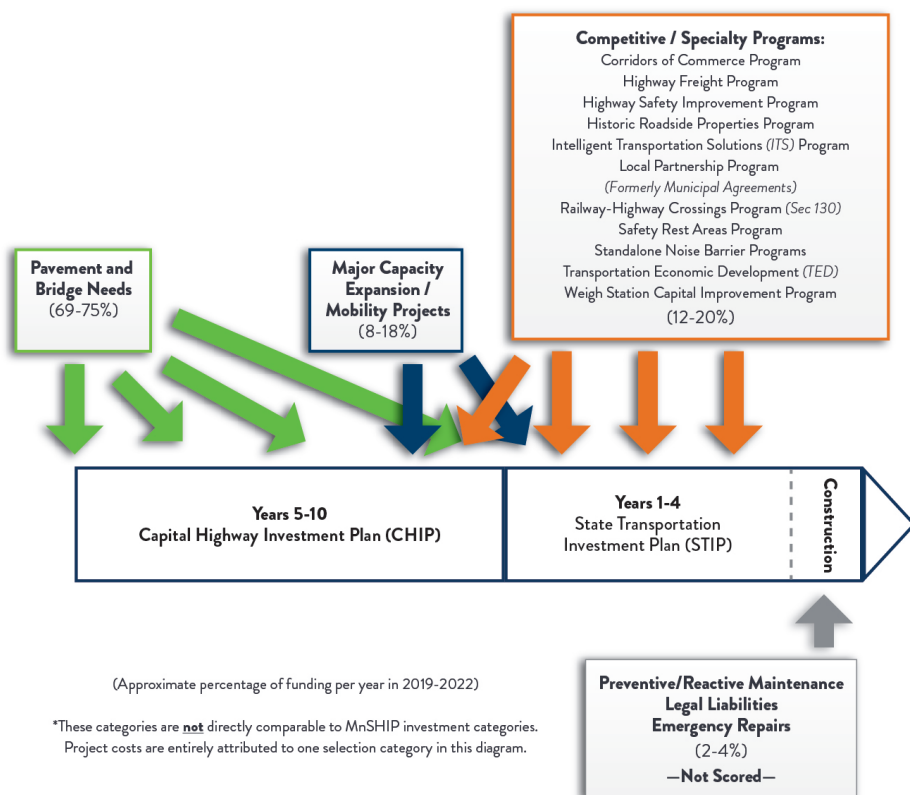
Competitive / Specialty Programs:
Corridors of Commerce Program
Highway Freight Program
Highway Safety Improvement Program
Historic Roadside Properties Program
Intelligent Transportation Solutions (ITS) Program
Local Partnership Program
(Formerly Municipal Agreements)
Railway-Highway Crossings Program (Sec 130)
Safety Rest Areas Program
Standalone Noise Barrier Programs
Transportation Economic Development (TED)
Weigh Station Capital Improvement Program
(12-20%)

Pavement and Bridge Needs
(69-75%)

Major Capacity Expansion / Mobility Projects
(8-18%)

Years 5-10
Capital Highway Investment Plan (CHIP)

Years 1-4
State Transportation Investment Plan (STIP)

Construction

(Approximate percentage of funding per year in 2019-2022)

*These categories are not directly comparable to MnSHIP investment categories. Project costs are entirely attributed to one selection category in this diagram.

Preventive/Reactive Maintenance
Legal Liabilities
Emergency Repairs
(2-4%)
—Not Scored—